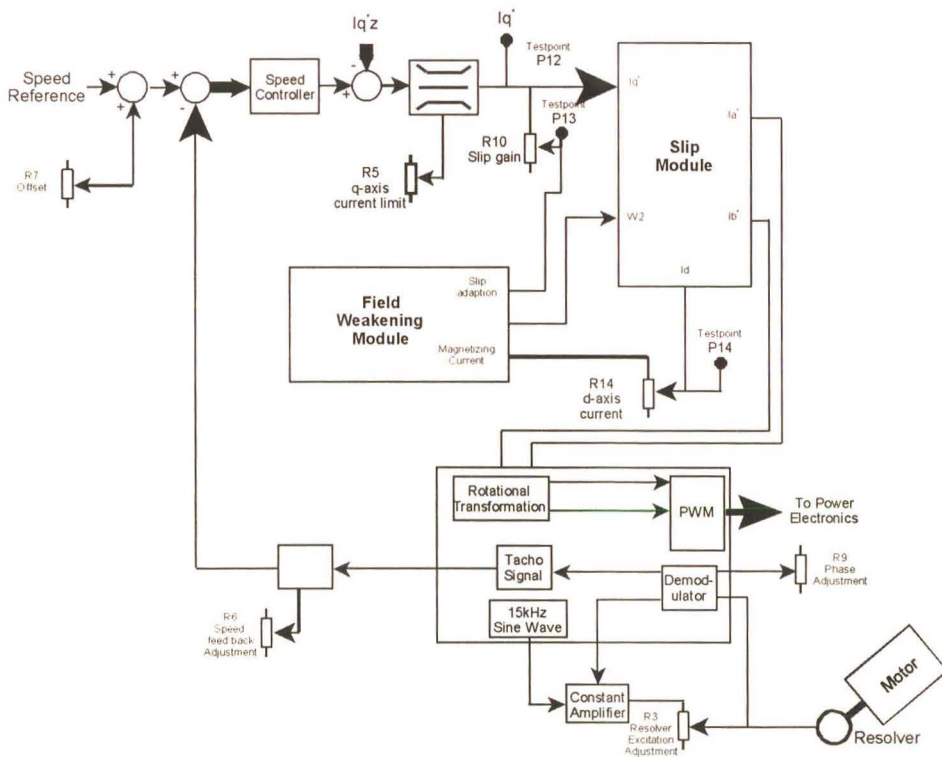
Speed Reference
+
+
+
-
Speed Controller
$Iq^*z$
-
+
$Iq^*$
Testpoint P12
Testpoint P13
R10 Slip gain
R7 Offset
R5 q-axis current limit
$Iq^*$
$Ia^*$
Slip Module
W2
$Ib^*$
Id
Field Weakening Module
Slip adaption
Magnetizing Current
Testpoint P14
R14 d-axis current
Rotational Transformation
PWM
To Power Electronics
Tacho Signal
Demodulator
R9 Phase Adjustment
R6 Speed feed back Adjustment
15kHz Sine Wave
Constant Amplifier
R3 Resolver Excitation Adjustment
Motor
Resolver